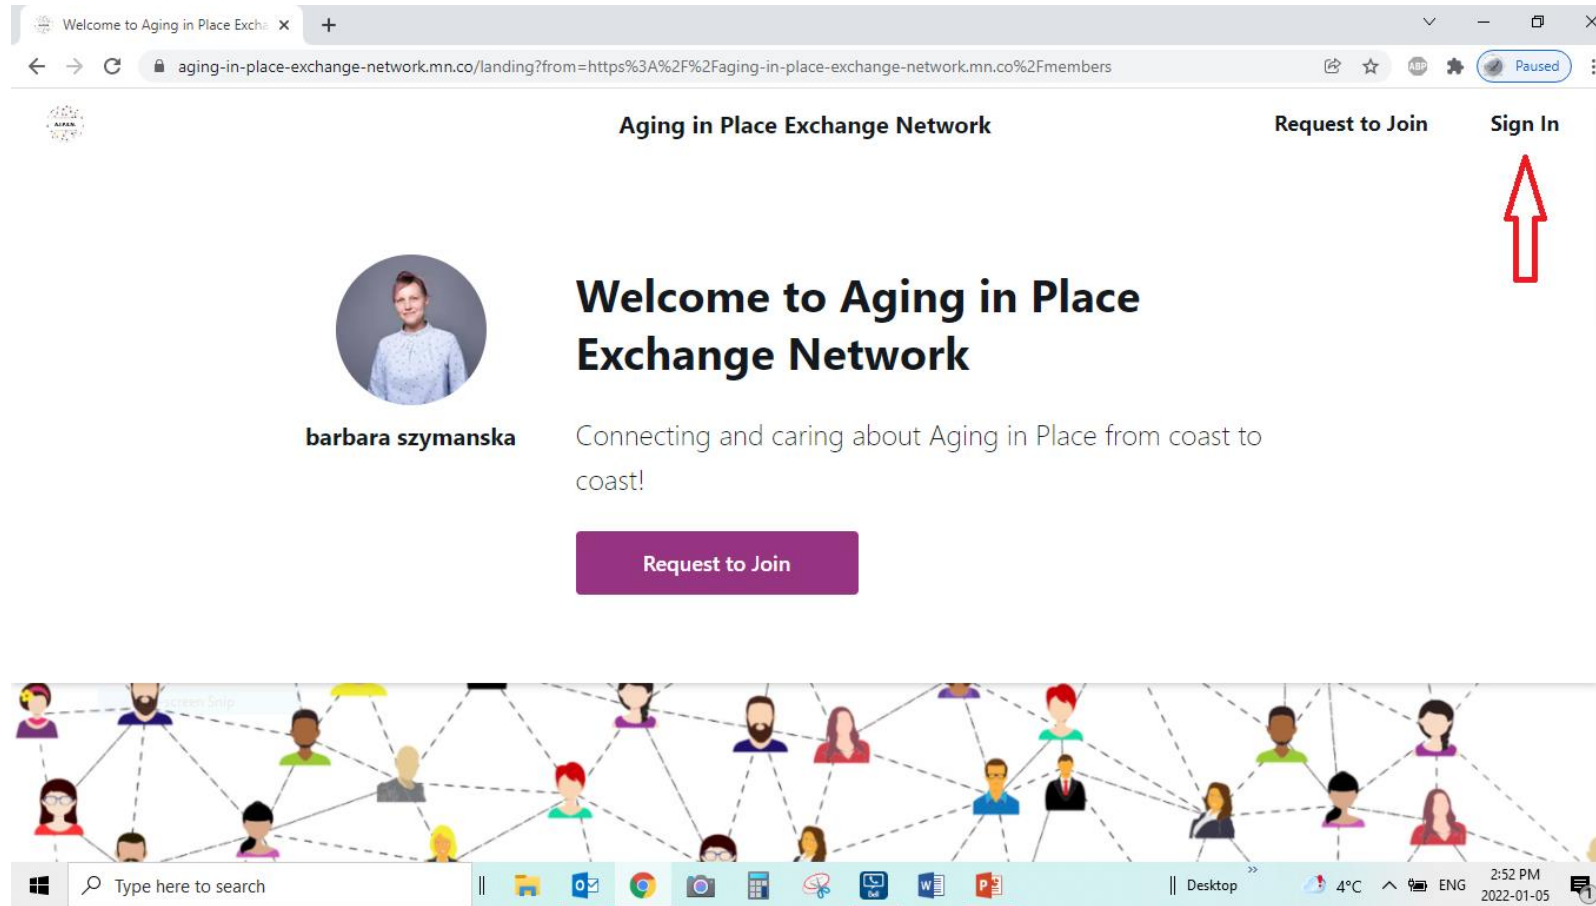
Welcome to Aging in Place Excha ×
+

aging-in-place-exchange-network.mn.co/landing?from=https%3A%2F%2Faging-in-place-exchange-network.mn.co%2Fmembers

Paused

Aging in Place Exchange Network

Request to Join

Sign In

Welcome to Aging in Place Exchange Network

barbara szymanska

Connecting and caring about Aging in Place from coast to coast!

Request to Join

Type here to search

Desktop

4°C

ENG

2:52 PM
2022-01-05